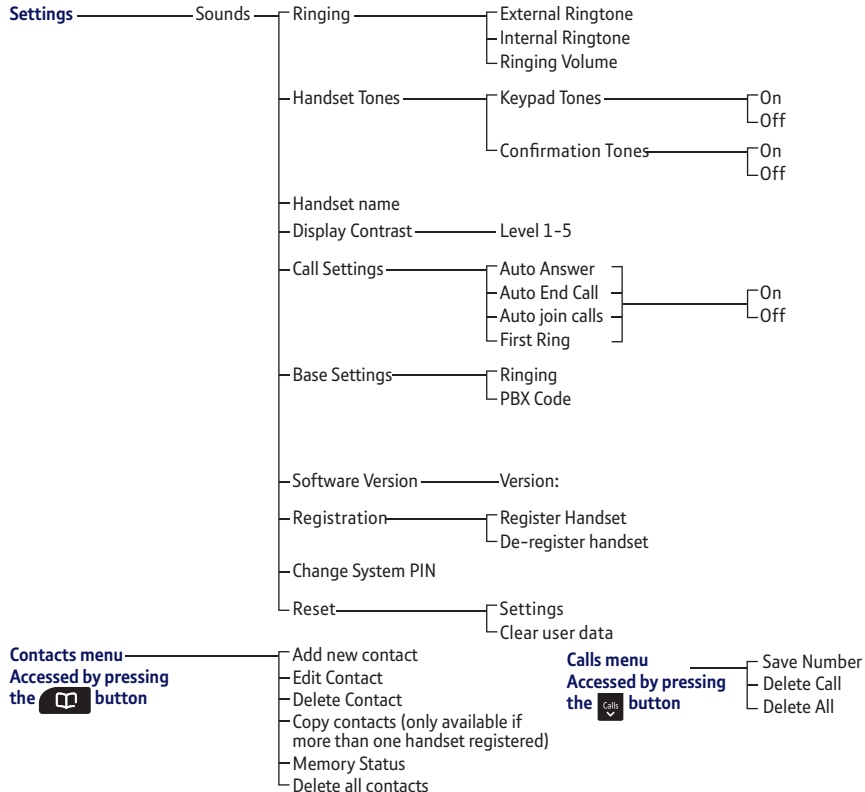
Settings
Sounds
Ringing
External Ringtone
Internal Ringtone
Ringing Volume
Handset Tones
Keypad Tones
On
Off
Confirmation Tones
On
Off
Handset name
Display Contrast
Level 1-5
Call Settings
Auto Answer
Auto End Call
Auto join calls
First Ring
On
Off
Base Settings
Ringing
PBX Code
Software Version
Version:
Registration
Register Handset
De-register handset
Change System PIN
Reset
Settings
Clear user data

Contacts menu
Accessed by pressing the button
Add new contact
Edit Contact
Delete Contact
Copy contacts (only available if more than one handset registered)
Memory Status
Delete all contacts

Calls menu
Accessed by pressing the Calls button
Save Number
Delete Call
Delete All